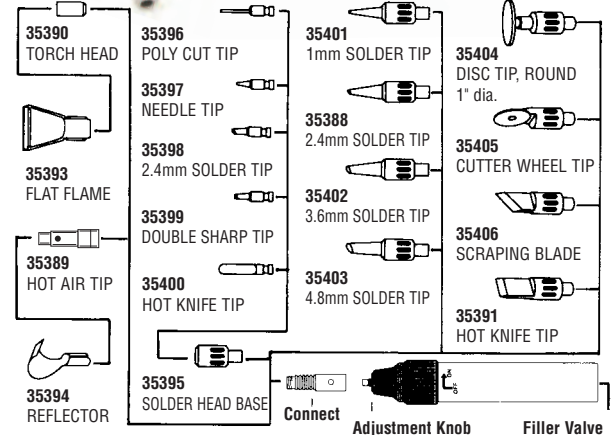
35390
TORCH HEAD

35393
FLAT FLAME

35389
HOT AIR TIP

35394
REFLECTOR

35396
POLY CUT TIP

35397
NEEDLE TIP

35398
2.4mm SOLDER TIP

35399
DOUBLE SHARP TIP

35400
HOT KNIFE TIP

35395
SOLDER HEAD BASE

35401
1mm SOLDER TIP

35388
2.4mm SOLDER TIP

35402
3.6mm SOLDER TIP

35403
4.8mm SOLDER TIP

35404
DISC TIP, ROUND
1" dia.

35405
CUTTER WHEEL TIP

35406
SCRAPING BLADE

35391
HOT KNIFE TIP

Connect

Adjustment Knob

Filler Valve